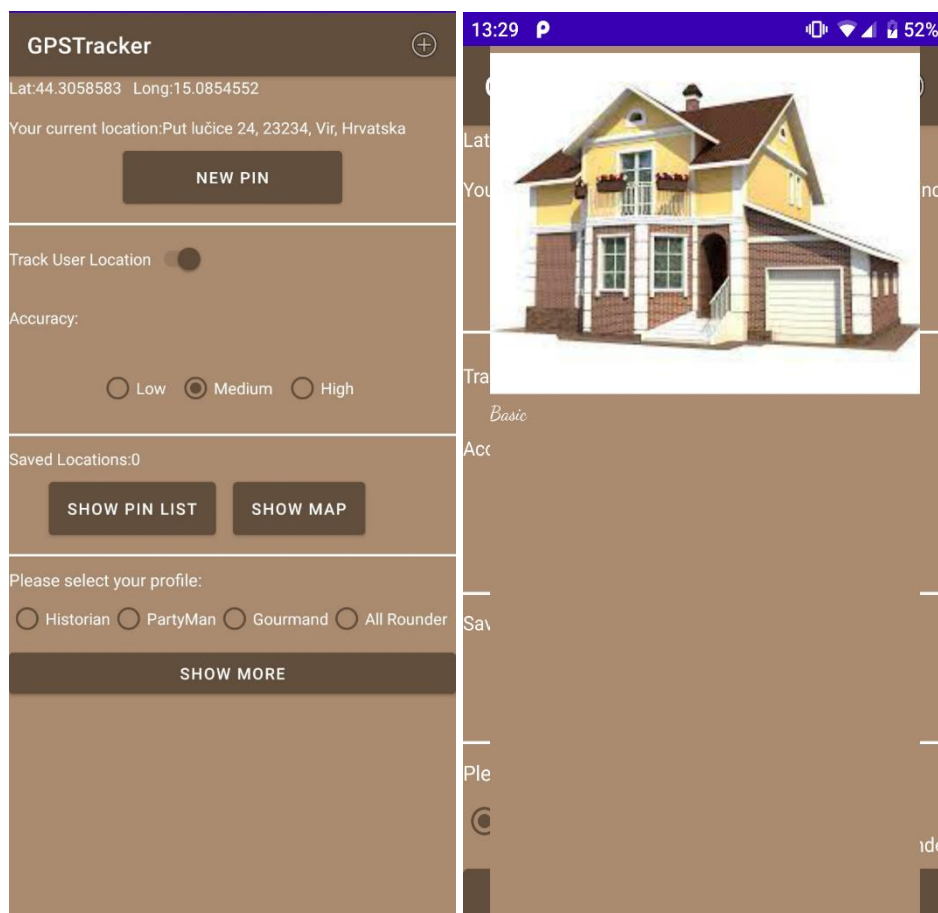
GPSTracker

Lat:44.3058583 Long:15.0854552

Your current location:Put lučice 24, 23234, Vir, Hrvatska

NEW PIN

Track User Location

Accuracy:

Low Medium High

Saved Locations:0

SHOW PIN LIST SHOW MAP

Please select your profile:

Historian PartyMan Gourmand All Rounder

SHOW MORE

13:29 52%

Basic